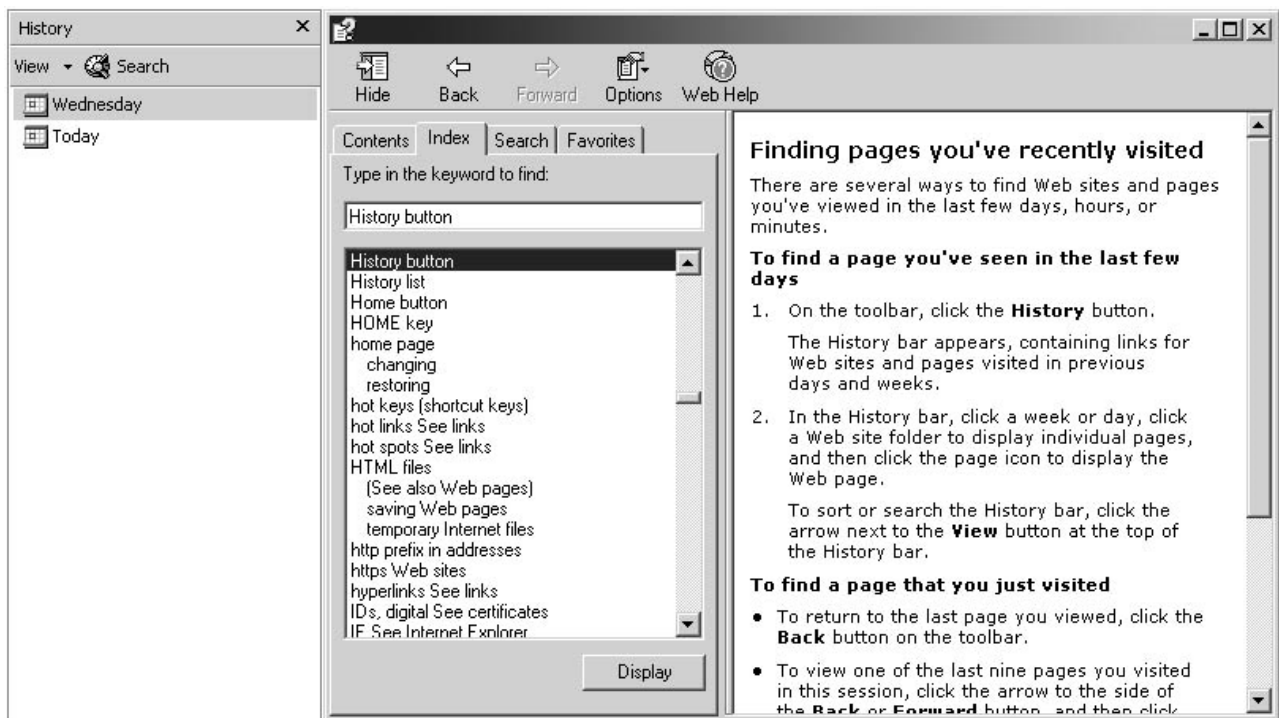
History ×

View ▾ Search

Wednesday

Today

Hide Back Forward Options Web Help

Contents Index Search Favorites

Type in the keyword to find:

History button

History button
History list
Home button
HOME key
home page
changing
restoring
hot keys (shortcut keys)
hot links See links
hot spots See links
HTML files
(See also Web pages)
saving Web pages
temporary Internet files
http prefix in addresses
https Web sites
hyperlinks See links
IDs, digital See certificates
IE See Internet Explorer

Display

Finding pages you've recently visited

There are several ways to find Web sites and pages you've viewed in the last few days, hours, or minutes.

To find a page you've seen in the last few days

1. On the toolbar, click the **History** button.

The History bar appears, containing links for Web sites and pages visited in previous days and weeks.

2. In the History bar, click a week or day, click a Web site folder to display individual pages, and then click the page icon to display the Web page.

To sort or search the History bar, click the arrow next to the **View** button at the top of the History bar.

To find a page that you just visited

• To return to the last page you viewed, click the **Back** button on the toolbar.

• To view one of the last nine pages you visited in this session, click the arrow to the side of the **Back** or **Forward** button, and then click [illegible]